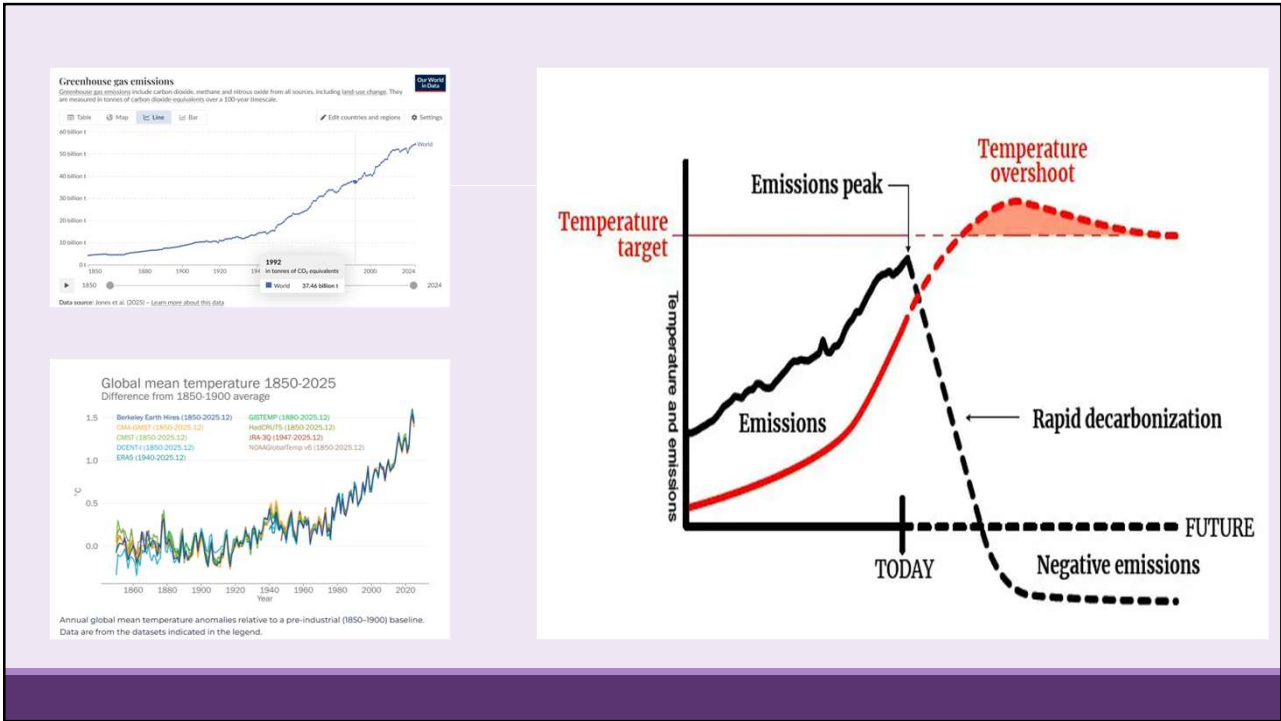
Greenhouse gas emissions

Greenhouse gas emissions include carbon dioxide, methane and nitrous oxide from all sources, including land-use change. They are measured in tonnes of carbon dioxide-equivalents over a 100-year timescale.

Our World in Data

Table Map Line Bar

Edit countries and regions Settings

60 billion t
50 billion t
40 billion t
30 billion t
20 billion t
10 billion t
0 t

World

1850 1880 1900 1920 1940 2000 2024

1992
in tonnes of $CO_2$ equivalents
World 37.46 billion t

1850 2024

Data source: Jones et al. (2025) – Learn more about this data

Global mean temperature 1850-2025
Difference from 1850-1900 average

Berkeley Earth Hires (1850-2025.12)
CMA-GMST (1850-2025.12)
CMST (1850-2025.12)
DCENT-I (1850-2025.12)
ERA5 (1940-2025.12)
GISTEMP (1880-2025.12)
HadCRUT5 (1850-2025.12)
JRA-3Q (1947-2025.12)
NOAAGlobalTemp v6 (1850-2025.12)

1.5
1.0
0.5
0.0
°C

1860 1880 1900 1920 1940 1960 1980 2000 2020
Year

Annual global mean temperature anomalies relative to a pre-industrial (1850–1900) baseline. Data are from the datasets indicated in the legend.

Temperature overshoot
Emissions peak
Temperature target
Temperature and emissions
Emissions
Rapid decarbonization
FUTURE
TODAY
Negative emissions